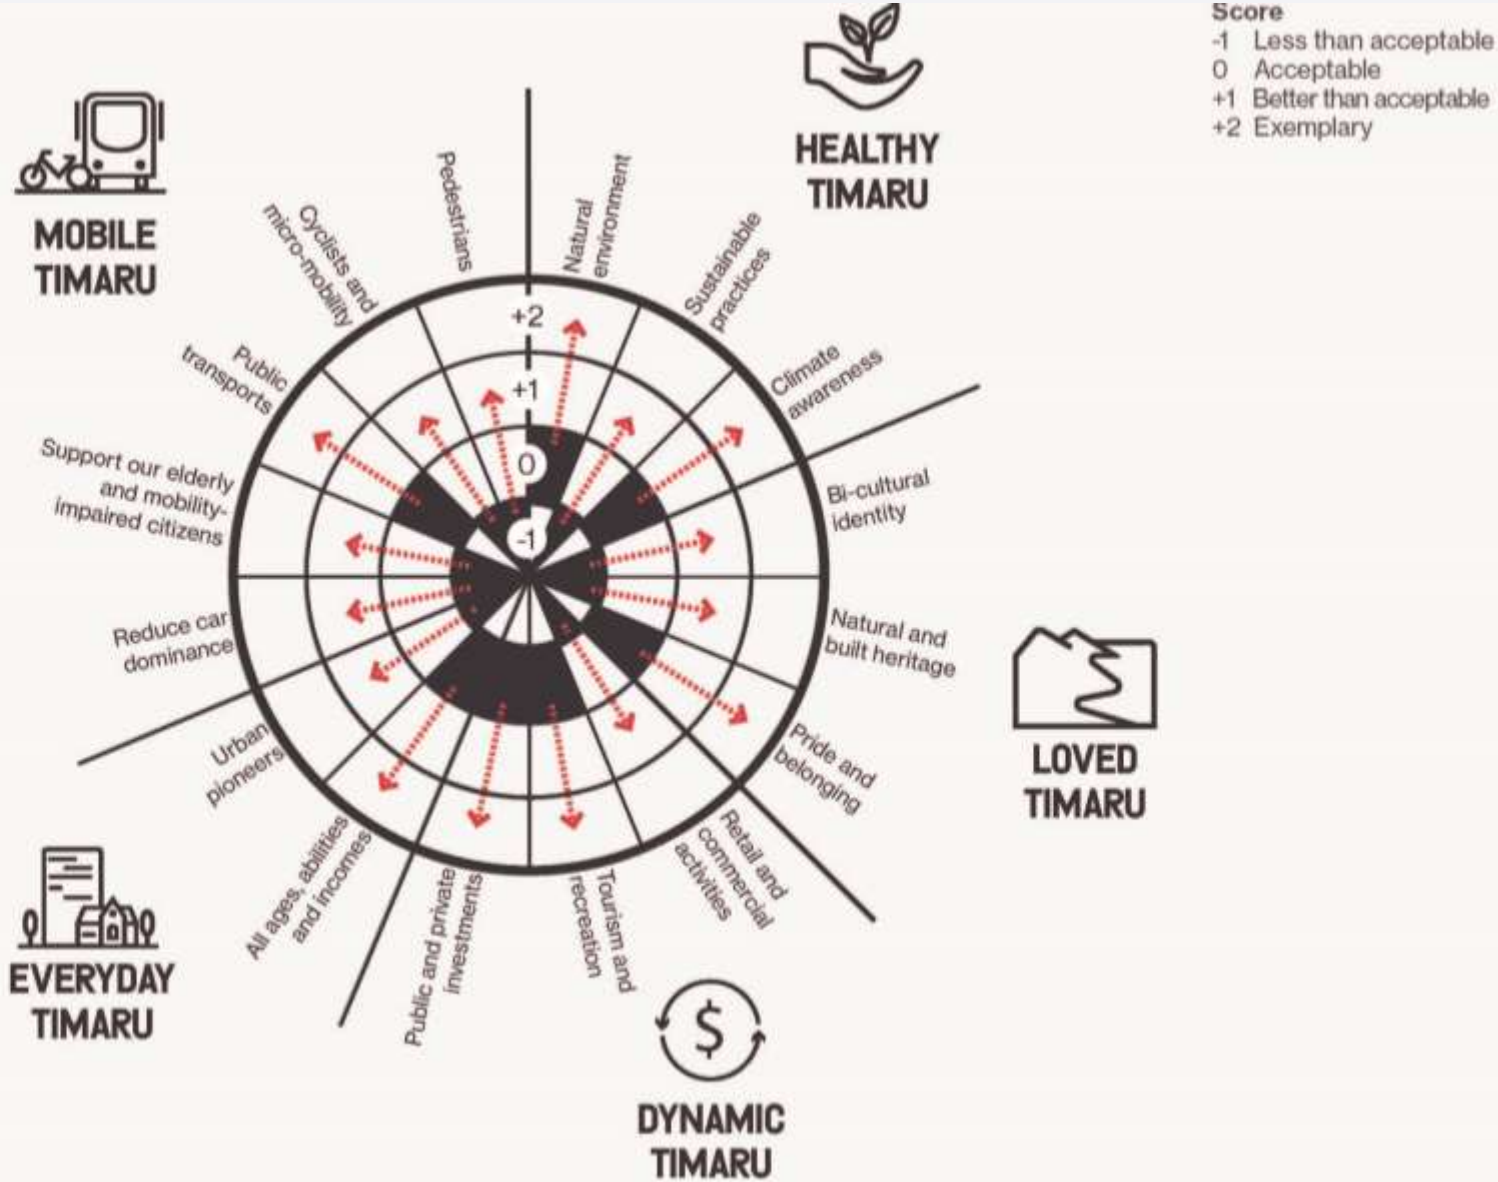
Score
-1 Less than acceptable
0 Acceptable
+1 Better than acceptable
+2 Exemplary

HEALTHY TIMARU

MOBILE TIMARU

Pedestrians

Cyclists and micro-mobility

Natural environment

Sustainable practices

Climate awareness

Public transports

+2

+1

0

-1

Support our elderly and mobility-impaired citizens

Bi-cultural identity

Reduce car dominance

Natural and built heritage

LOVED TIMARU

Urban pioneers

Pride and belonging

All ages, abilities and incomes

Public and private investments

Tourism and recreation

Retail and commercial activities

EVERYDAY TIMARU

DYNAMIC TIMARU